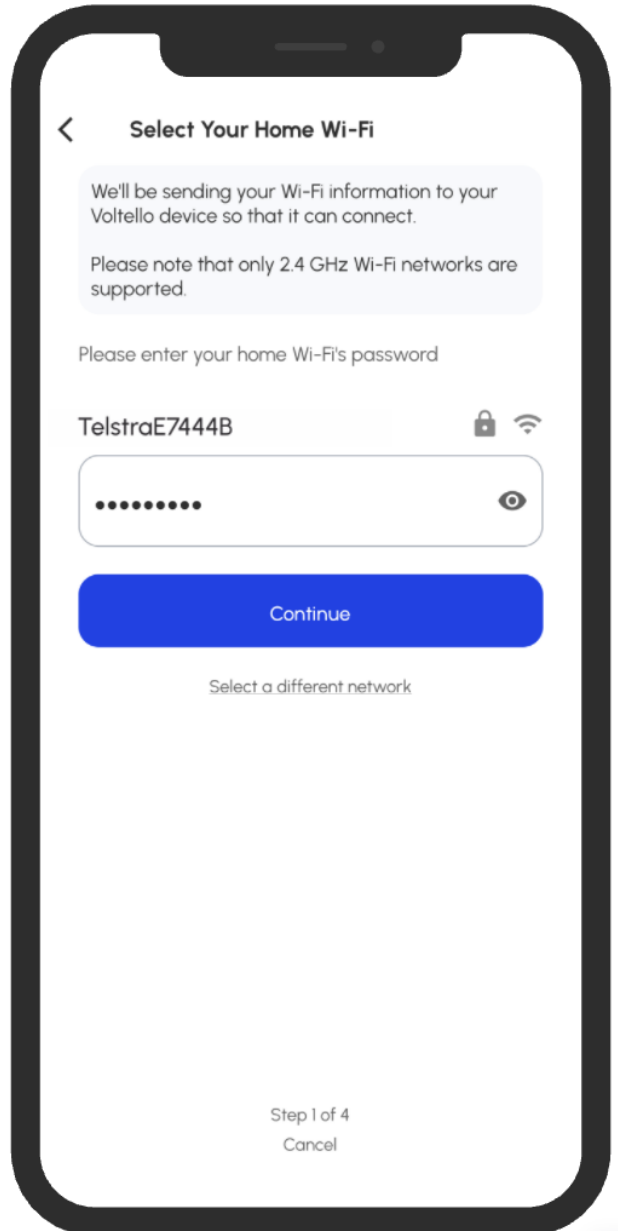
Select Your Home Wi-Fi

We'll be sending your Wi-Fi information to your Voltello device so that it can connect.

Please note that only 2.4 GHz Wi-Fi networks are supported.

Please enter your home Wi-Fi's password

TelstraE7444B

••••••••••

Continue

Select a different network

Step 1 of 4

Cancel